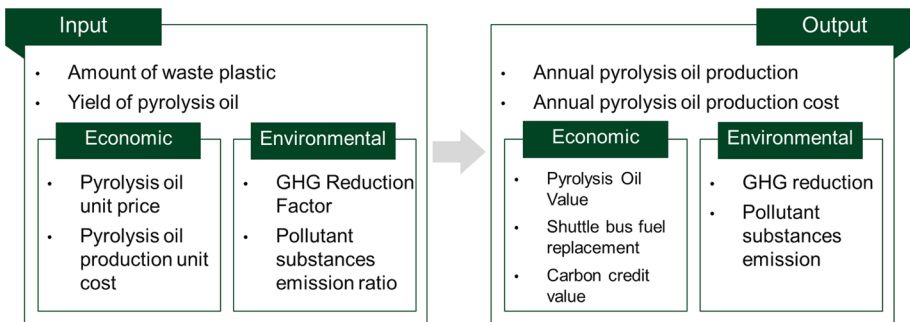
Input

- Amount of waste plastic
- Yield of pyrolysis oil

Economic

- Pyrolysis oil unit price
- Pyrolysis oil production unit cost

Environmental

- GHG Reduction Factor
- Pollutant substances emission ratio

Output

- Annual pyrolysis oil production
- Annual pyrolysis oil production cost

Economic

- Pyrolysis Oil Value
- Shuttle bus fuel replacement
- Carbon credit value

Environmental

- GHG reduction
- Pollutant substances emission